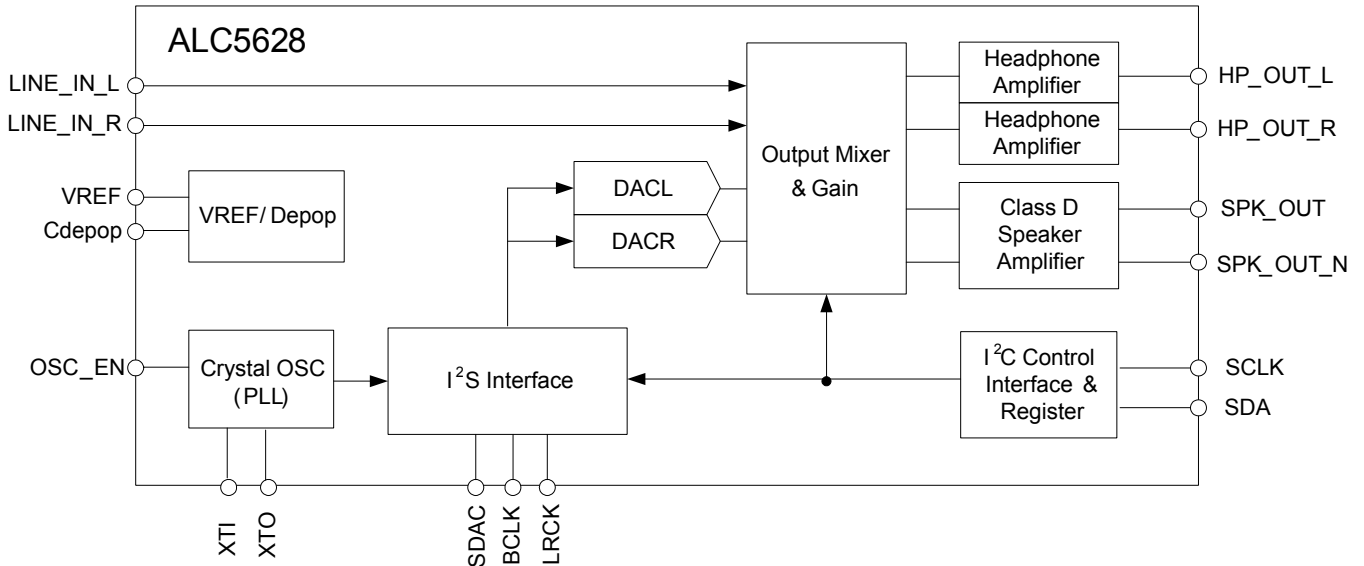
ALC5628

LINE_IN_L
LINE_IN_R
VREF
Cdepop
VREF/ Depop
DACL
DACR
Output Mixer & Gain
Headphone Amplifier
Headphone Amplifier
Class D Speaker Amplifier
HP_OUT_L
HP_OUT_R
SPK_OUT
SPK_OUT_N
OSC_EN
Crystal OSC (PLL)
$I^2S$ Interface
$I^2C$ Control Interface & Register
SCLK
SDA
XTI
XTO
SDAC
BCLK
LRCK